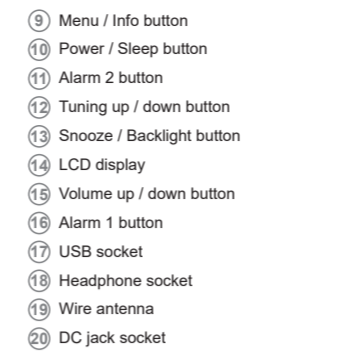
⑨ Menu / Info button
⑩ Power / Sleep button
⑪ Alarm 2 button
⑫ Tuning up / down button
⑬ Snooze / Backlight button
⑭ LCD display
⑮ Volume up / down button
⑯ Alarm 1 button
⑰ USB socket
⑱ Headphone socket
⑲ Wire antenna
⑳ DC jack socket